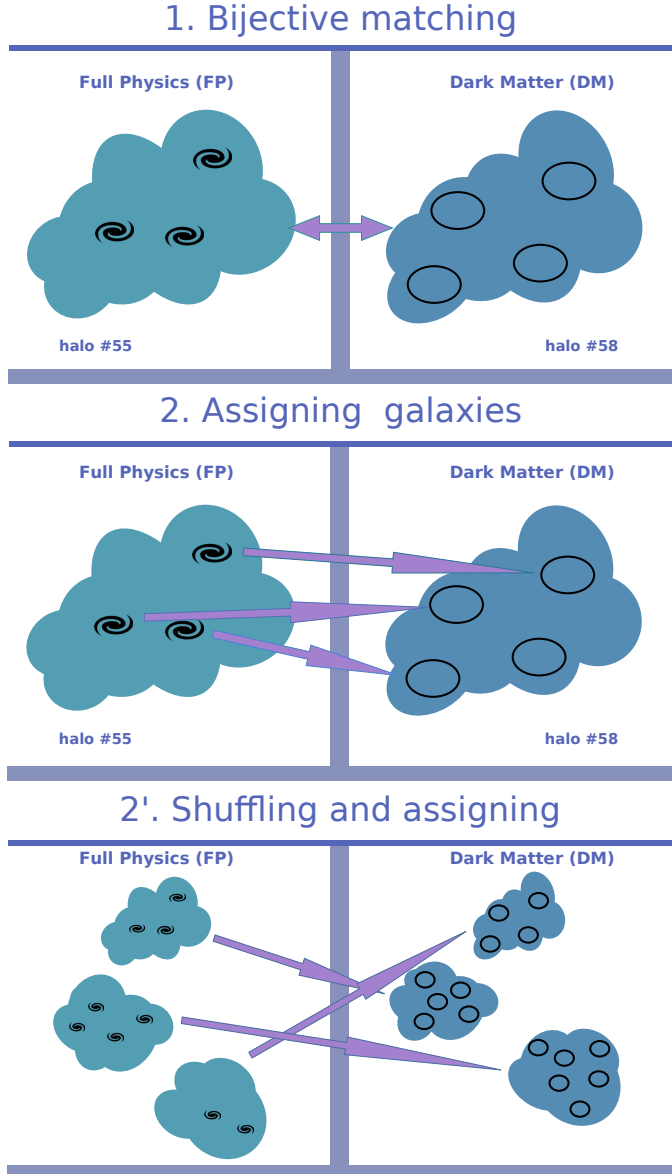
1. Bijective matching

Full Physics (FP)

Dark Matter (DM)

halo #55

halo #58

2. Assigning galaxies

Full Physics (FP)

Dark Matter (DM)

halo #55

halo #58

2'. Shuffling and assigning

Full Physics (FP)

Dark Matter (DM)